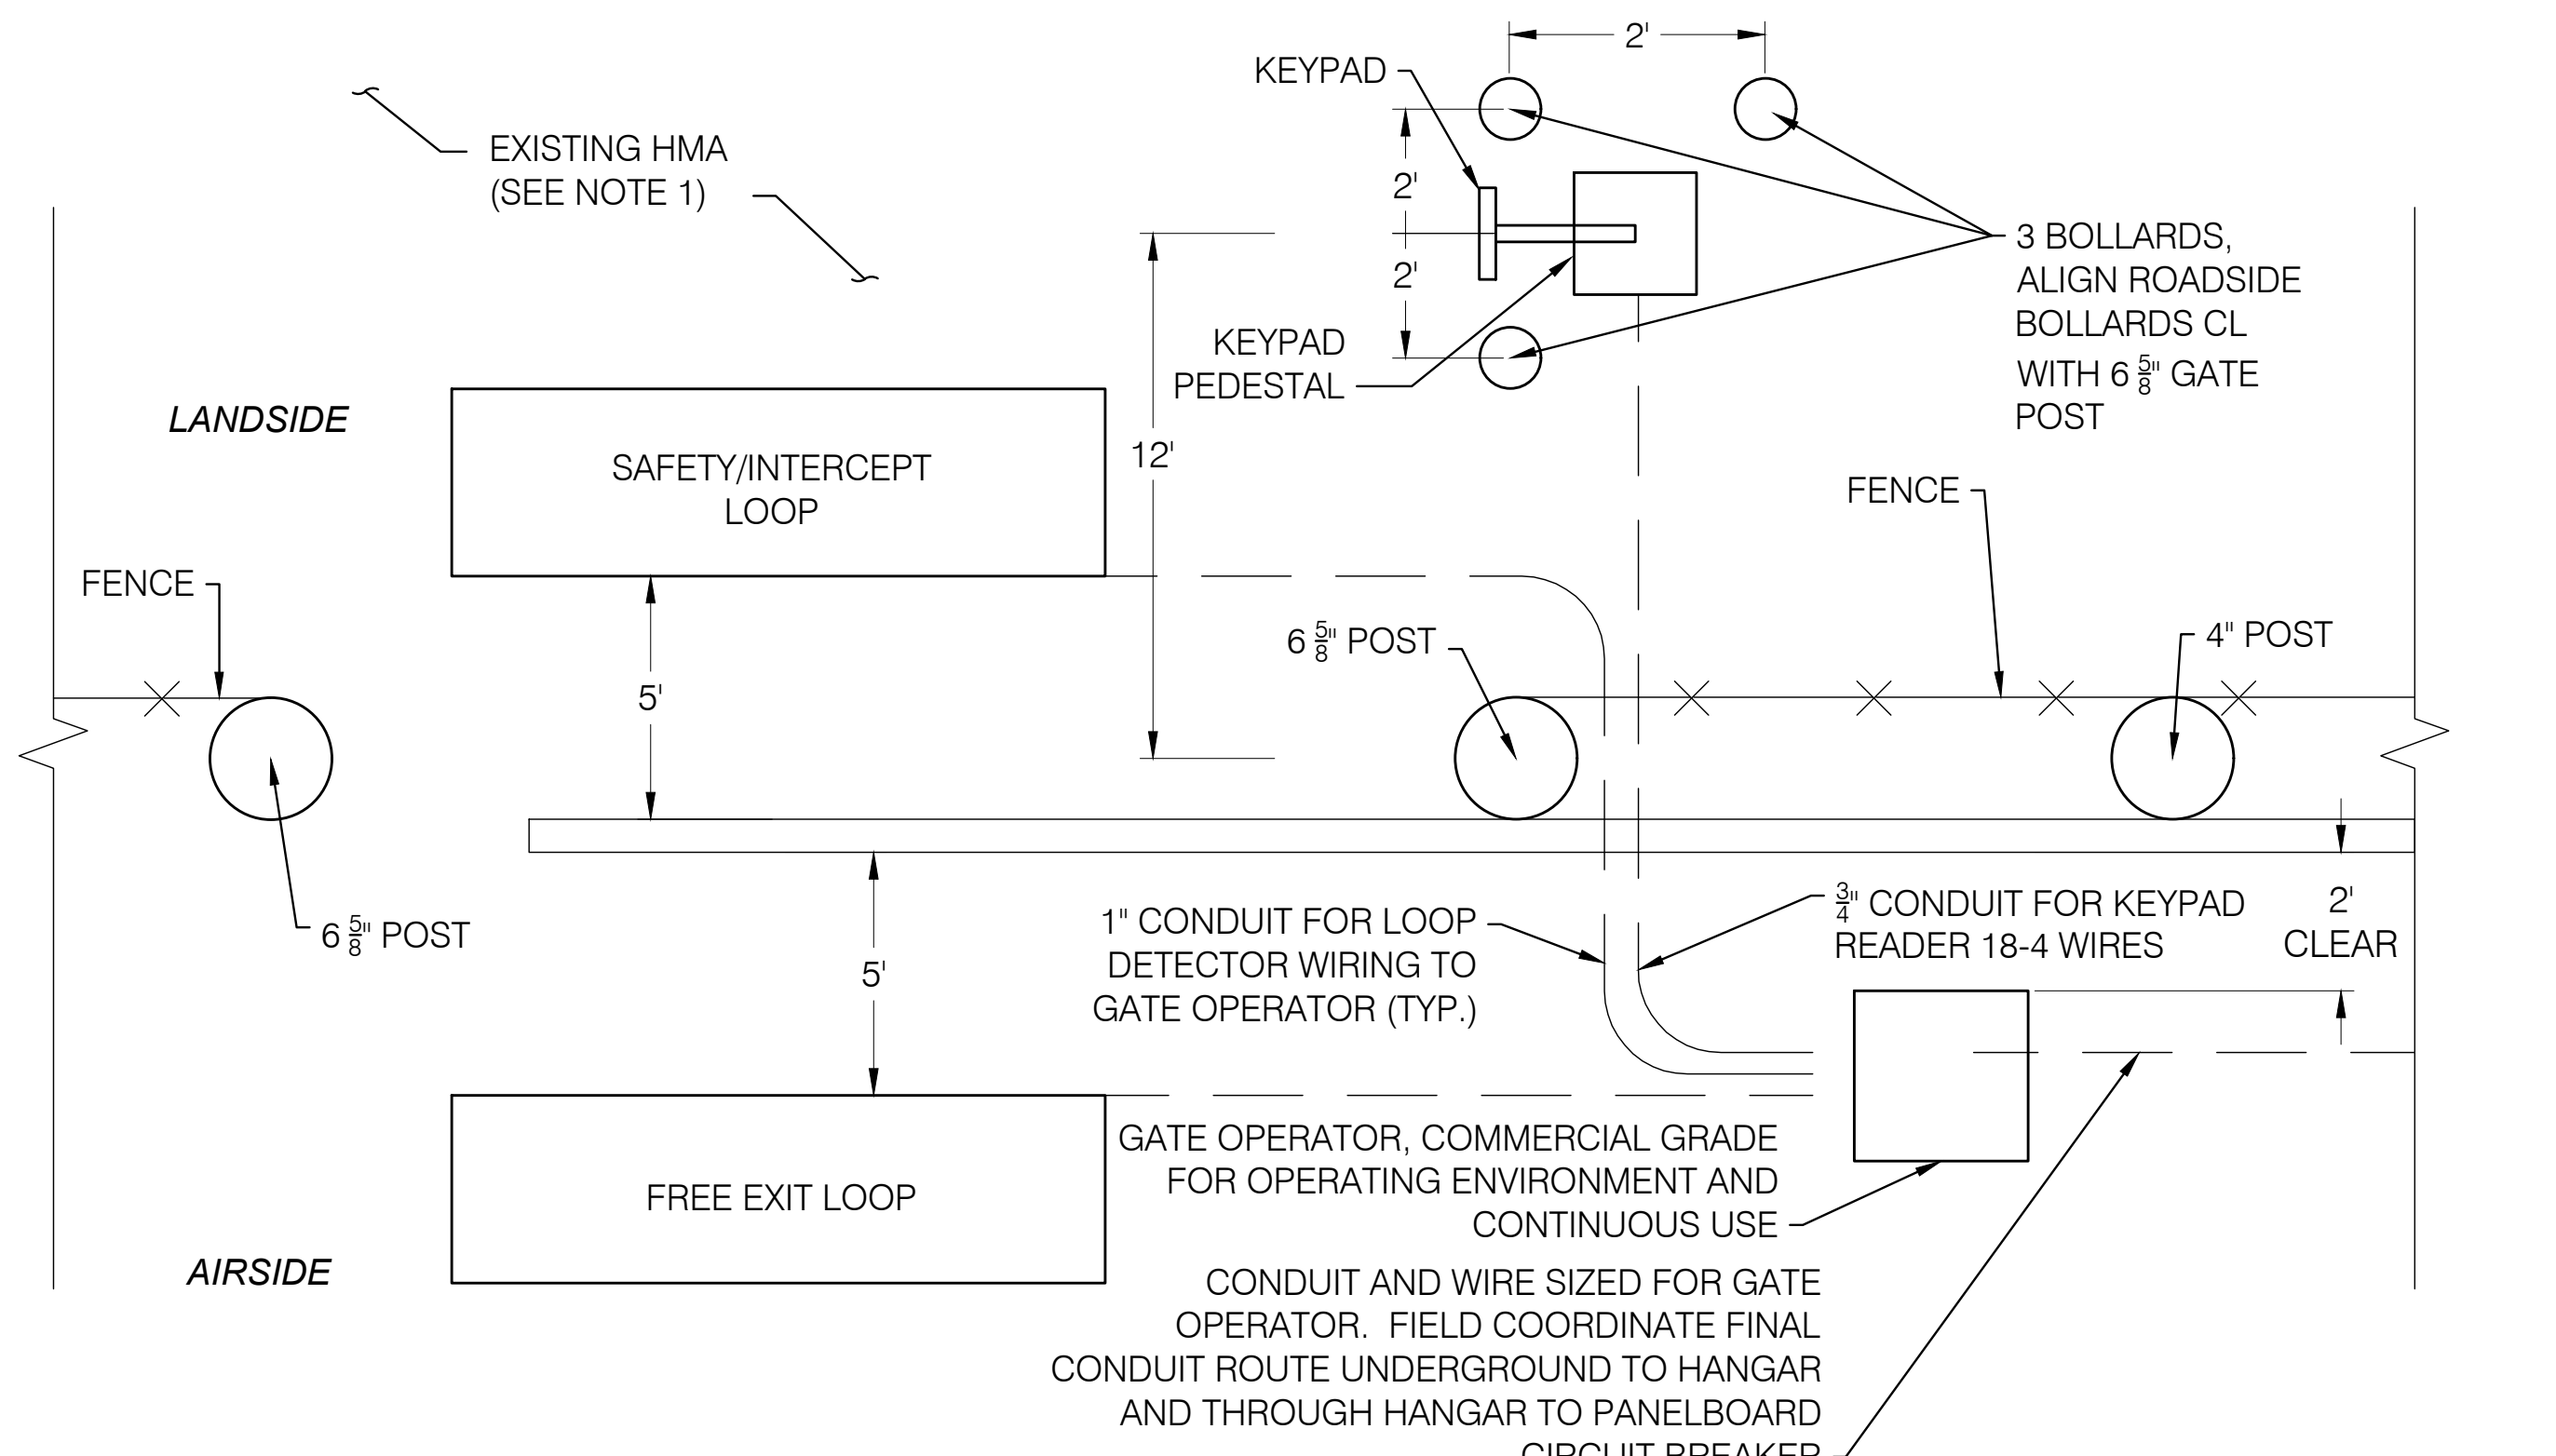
2'

KEYPAD

EXISTING HMA
(SEE NOTE 1)

2'

2'

3 BOLLARDS, ALIGN ROADSIDE BOLLARDS CL WITH 6 $\frac{5}{8}$" GATE POST

KEYPAD PEDESTAL

LANDSIDE

SAFETY/INTERCEPT LOOP

12'

FENCE

FENCE

6 $\frac{5}{8}$" POST

4" POST

5'

6 $\frac{5}{8}$" POST

1" CONDUIT FOR LOOP DETECTOR WIRING TO GATE OPERATOR (TYP.)

$\frac{3}{4}$" CONDUIT FOR KEYPAD READER 18-4 WIRES

2'
CLEAR

5'

GATE OPERATOR, COMMERCIAL GRADE FOR OPERATING ENVIRONMENT AND CONTINUOUS USE

FREE EXIT LOOP

AIRSIDE

CONDUIT AND WIRE SIZED FOR GATE OPERATOR. FIELD COORDINATE FINAL CONDUIT ROUTE UNDERGROUND TO HANGAR AND THROUGH HANGAR TO PANELBOARD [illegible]